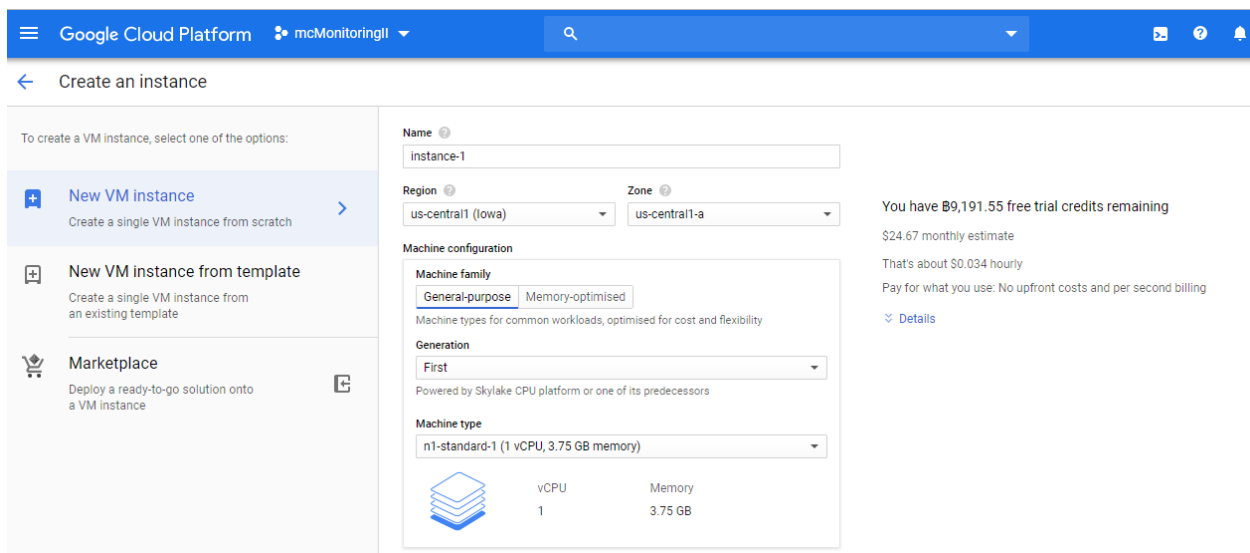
Google Cloud Platform   mcMonitoringII

Create an instance

To create a VM instance, select one of the options:

New VM instance
Create a single VM instance from scratch

New VM instance from template
Create a single VM instance from an existing template

Marketplace
Deploy a ready-to-go solution onto a VM instance

Name
instance-1

Region
us-central1 (Iowa)

Zone
us-central1-a

Machine configuration

Machine family
General-purpose | Memory-optimised
Machine types for common workloads, optimised for cost and flexibility

Generation
First
Powered by Skylake CPU platform or one of its predecessors

Machine type
n1-standard-1 (1 vCPU, 3.75 GB memory)

| vCPU | Memory |
|---|---|
| 1 | 3.75 GB |

You have ฿9,191.55 free trial credits remaining
$24.67 monthly estimate
That's about $0.034 hourly
Pay for what you use: No upfront costs and per second billing
Details